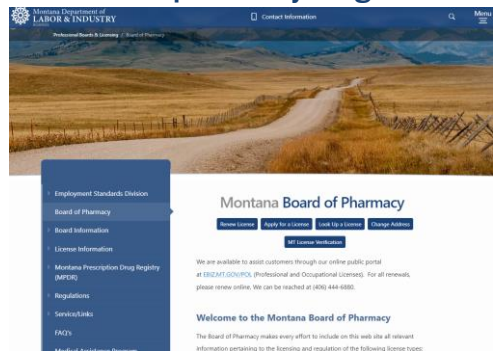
Montana Department of
LABOR & INDUSTRY

Contact Information

Menu

Professional Boards & Licensing / Board of Pharmacy

Employment Standards Division

Board of Pharmacy

Board Information

License Information

Montana Prescription Drug Registry (MPDR)

Regulations

Service/Links

FAQ's

Medical Assistance Program

Montana Board of Pharmacy

Renew License

Apply for a License

Look Up a License

Change Address

MT License Verification

We are available to assist customers through our online public portal at EBIZ.MT.GOV/POL (Professional and Occupational Licenses). For all renewals, please renew online. We can be reached at (406) 444-6880.

Welcome to the Montana Board of Pharmacy

The Board of Pharmacy makes every effort to include on this web site all relevant information pertaining to the licensing and regulation of the following license types: